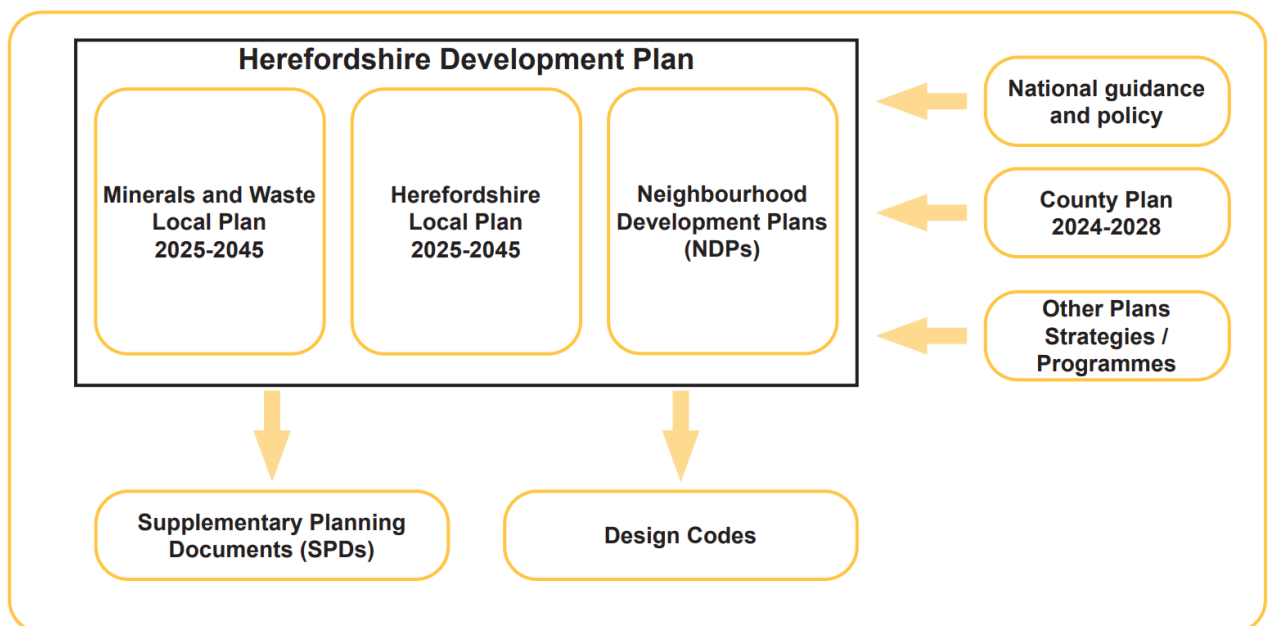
Herefordshire Development Plan

Minerals and Waste Local Plan 2025-2045

Herefordshire Local Plan 2025-2045

Neighbourhood Development Plans (NDPs)

National guidance and policy

County Plan 2024-2028

Other Plans Strategies / Programmes

Supplementary Planning Documents (SPDs)

Design Codes